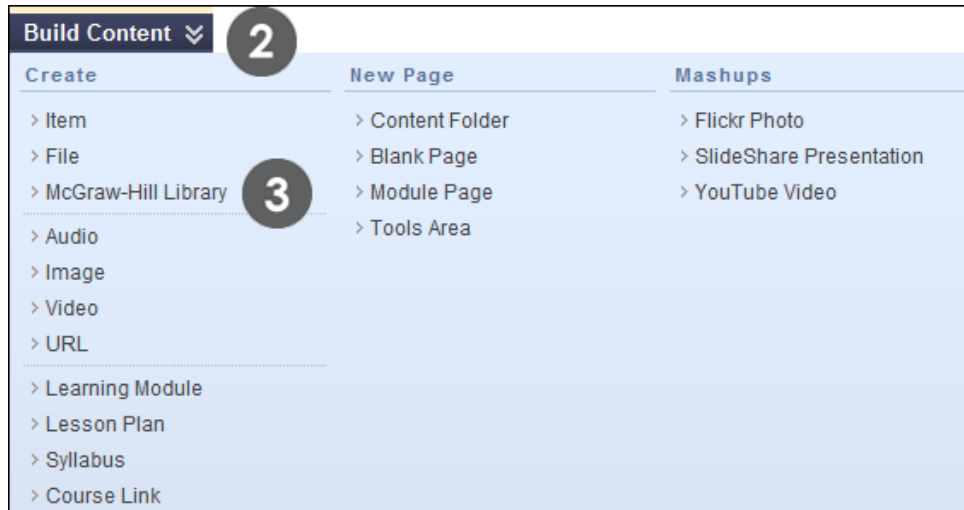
Build Content ≫ 2

Create

> Item
> File
> McGraw-Hill Library 3
> Audio
> Image
> Video
> URL
> Learning Module
> Lesson Plan
> Syllabus
> Course Link

New Page

> Content Folder
> Blank Page
> Module Page
> Tools Area

Mashups

> Flickr Photo
> SlideShare Presentation
> YouTube Video